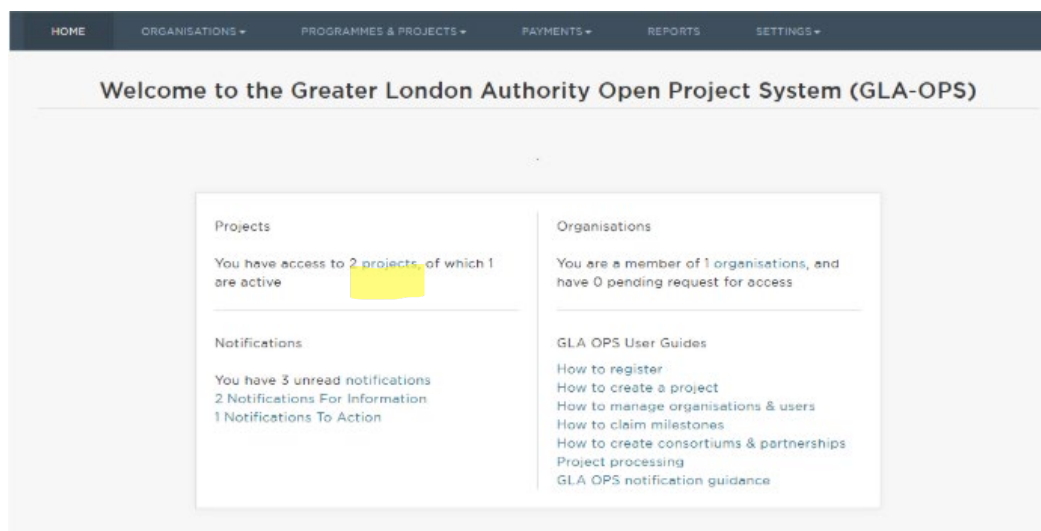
HOME ORGANISATIONS ▾ PROGRAMMES & PROJECTS ▾ PAYMENTS ▾ REPORTS SETTINGS ▾

Welcome to the Greater London Authority Open Project System (GLA-OPS)

Projects

You have access to 2 projects, of which 1 are active

Notifications

You have 3 unread notifications
2 Notifications For Information
1 Notifications To Action

Organisations

You are a member of 1 organisations, and have 0 pending request for access

GLA OPS User Guides

How to register
How to create a project
How to manage organisations & users
How to claim milestones
How to create consortiums & partnerships
Project processing
GLA OPS notification guidance